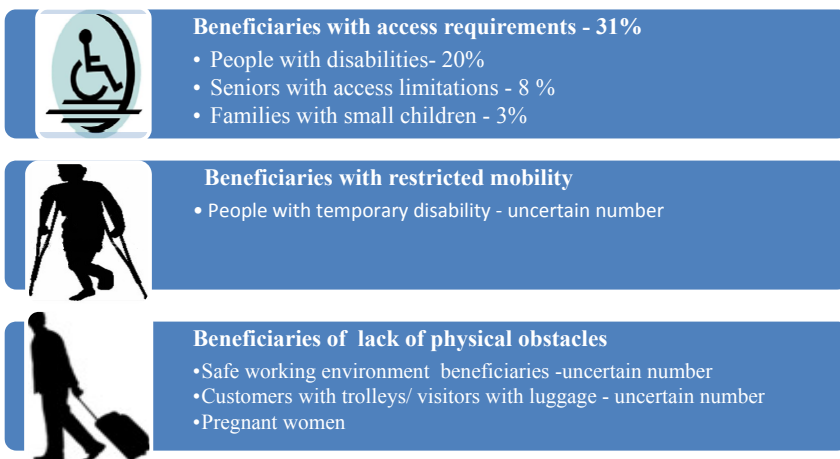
**Beneficiaries with access requirements - 31%**

• People with disabilities- 20%
• Seniors with access limitations - 8 %
• Families with small children - 3%

**Beneficiaries with restricted mobility**

• People with temporary disability - uncertain number

**Beneficiaries of lack of physical obstacles**

•Safe working environment beneficiaries -uncertain number
•Customers with trolleys/ visitors with luggage - uncertain number
•Pregnant women